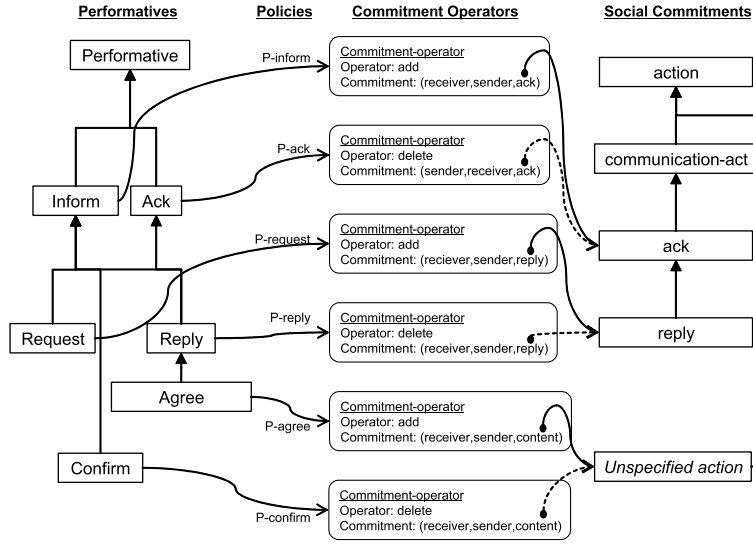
Performatives
Policies
Commitment Operators
Social Commitments

Performative

P-inform
Commitment-operator
Operator: add
Commitment: (receiver,sender,ack)

action

P-ack
Commitment-operator
Operator: delete
Commitment: (sender,receiver,ack)

communication-act

Inform
Ack

P-request
Commitment-operator
Operator: add
Commitment: (reciever,sender,reply)

ack

P-reply
Commitment-operator
Operator: delete
Commitment: (receiver,sender,reply)

Request
Reply

reply

Agree

P-agree
Commitment-operator
Operator: add
Commitment: (receiver,sender,content)

Confirm

Unspecified action

P-confirm
Commitment-operator
Operator: delete
Commitment: (receiver,sender,content)